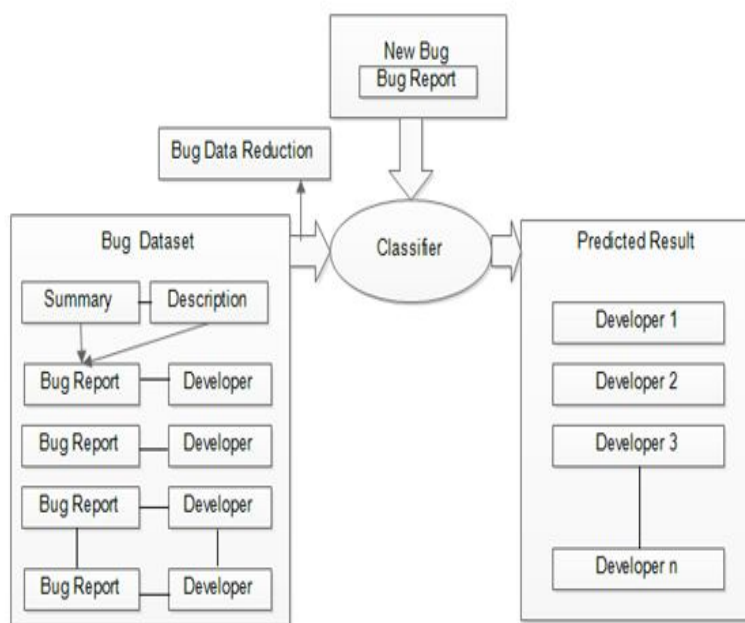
New Bug
Bug Report

Bug Data Reduction

Bug Dataset
Summary
Description
Bug Report
Developer
Bug Report
Developer
Bug Report
Developer
Bug Report
Developer

Classifer

Predicted Result
Developer 1
Developer 2
Developer 3
Developer n